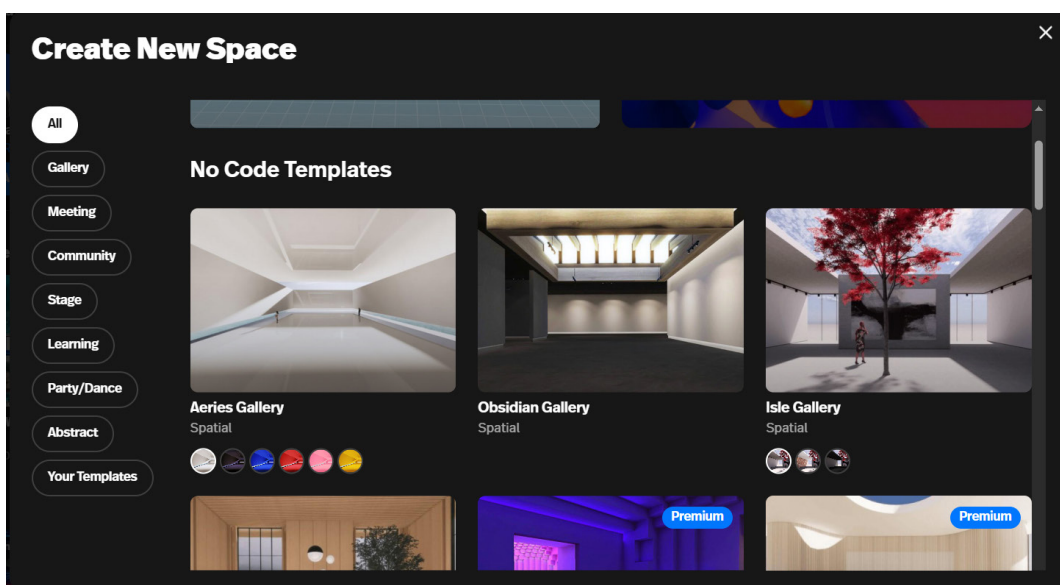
Create New Space

×

All

Gallery

Meeting

Community

Stage

Learning

Party/Dance

Abstract

Your Templates

No Code Templates

Aeries Gallery
Spatial

Obsidian Gallery
Spatial

Isle Gallery
Spatial

Premium

Premium